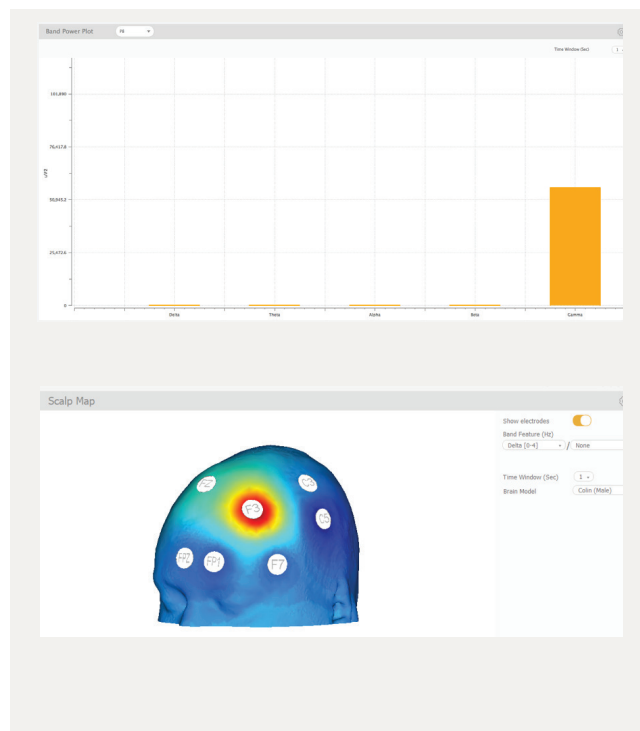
Band Power Plot F8

Time Window (Sec) 1

101,890

76,417.8

50,945.2

25,472.6

0

uV2

Delta

Theta

Alpha

Beta

Gamma

Scalp Map

Show electrodes

Band Feature (Hz)

Delta [0-4] / None

Time Window (Sec) 1

Brain Model Colin (Male)

FZ

C3

F3

C5

FPZ

FP1

F7